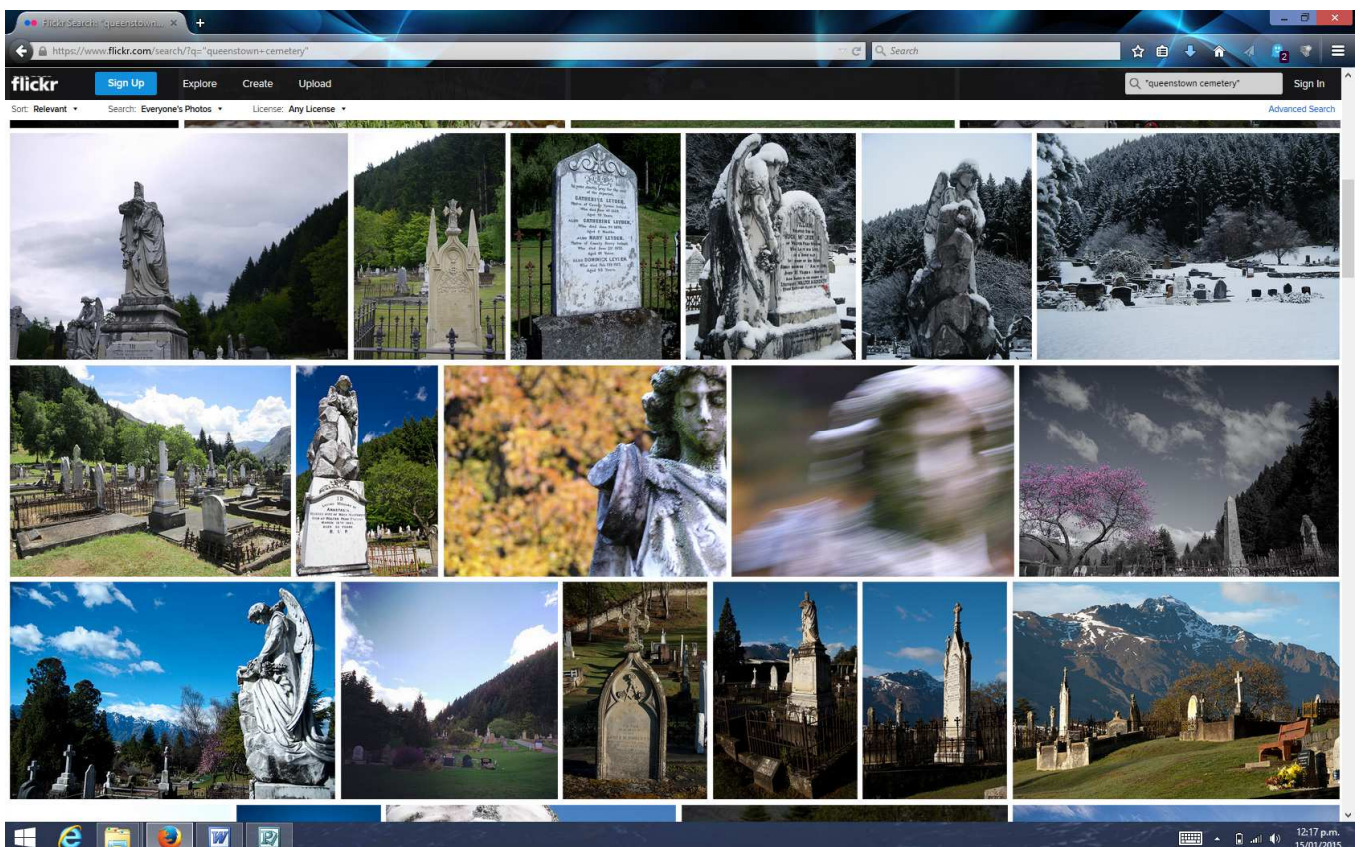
Flickr Search: "queenstown...

https://www.flickr.com/search/?q="queenstown+cemetery"

Search

flickr Sign Up Explore Create Upload

"queenstown cemetery"

Sign In

Sort: Relevant Search: Everyone's Photos License: Any License

Advanced Search

CATHERINE LEYDEN

MARY LEYDEN

DOMINICK LEYDEN

12:17 p.m.
15/01/2015